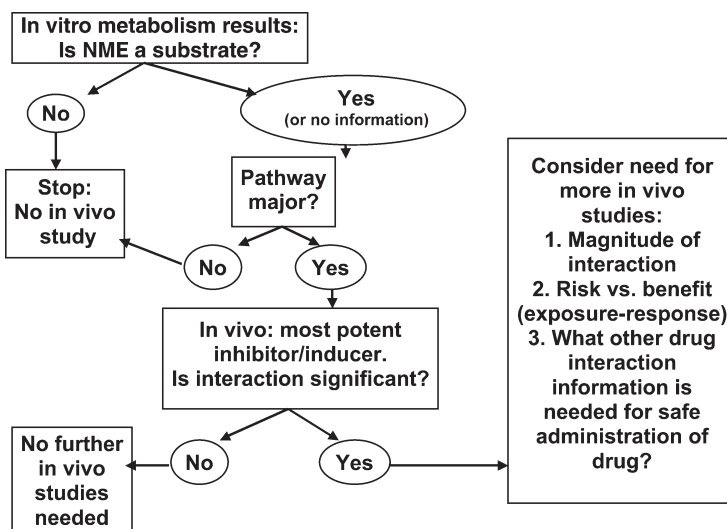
In vitro metabolism results: Is NME a substrate?

No

Yes (or no information)

Stop: No in vivo study

Pathway major?

No

Yes

In vivo: most potent inhibitor/inducer. Is interaction significant?

No

Yes

No further in vivo studies needed

Consider need for more in vivo studies:
1. Magnitude of interaction
2. Risk vs. benefit (exposure-response)
3. What other drug interaction information is needed for safe administration of drug?